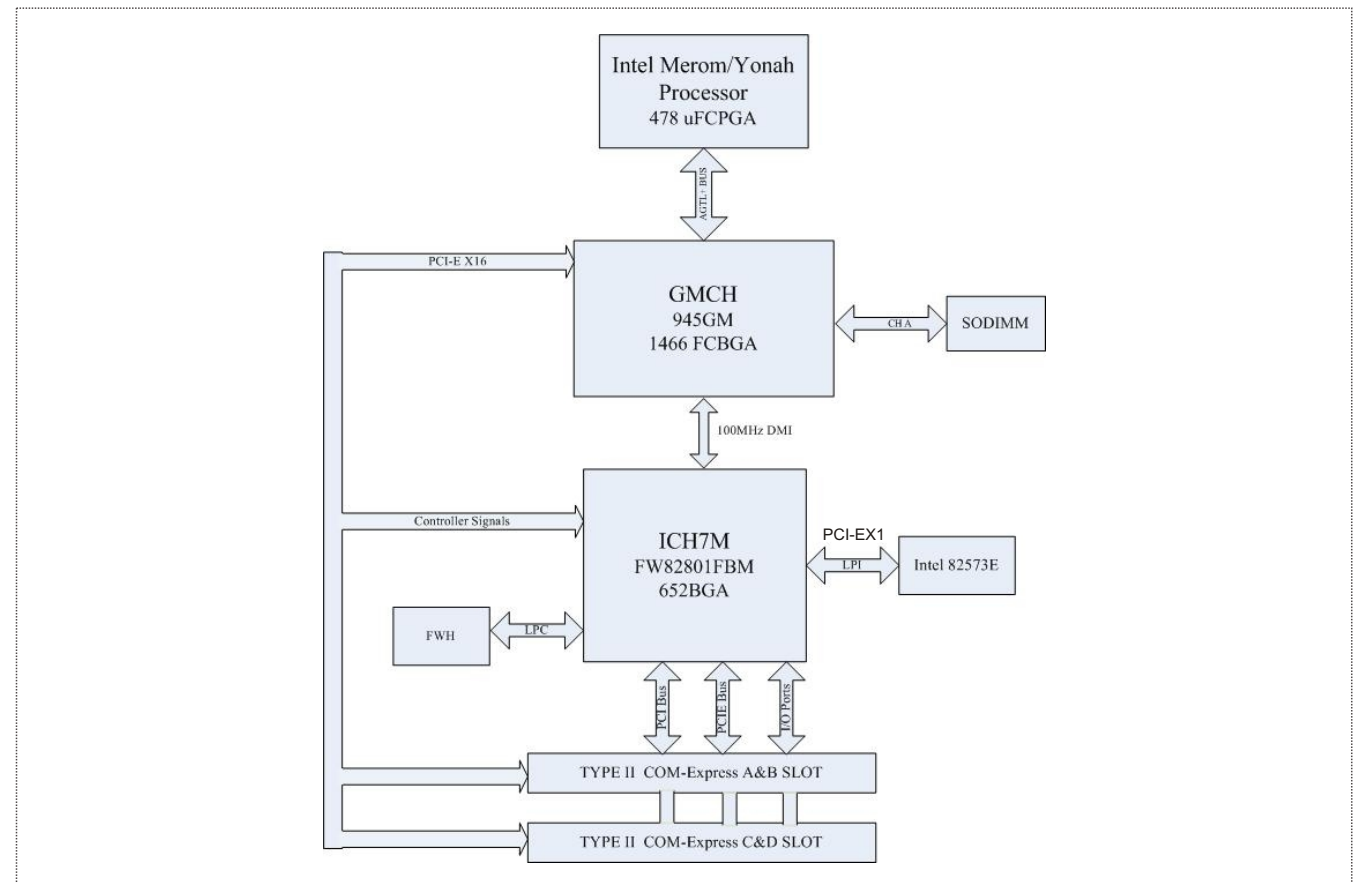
Intel Merom/Yonah Processor 478 uFCPGA

AGTL+ BUS

PCI-E X16

GMCH
945GM
1466 FCBGA

CH A

SODIMM

100MHz DMI

Controller Signals

ICH7M
FW82801FBM
652BGA

PCI-EX1

LPI

Intel 82573E

FWH

LPC

PCI Bus

PCIE Bus

I/O Ports

TYPE II COM-Express A&B SLOT

TYPE II COM-Express C&D SLOT